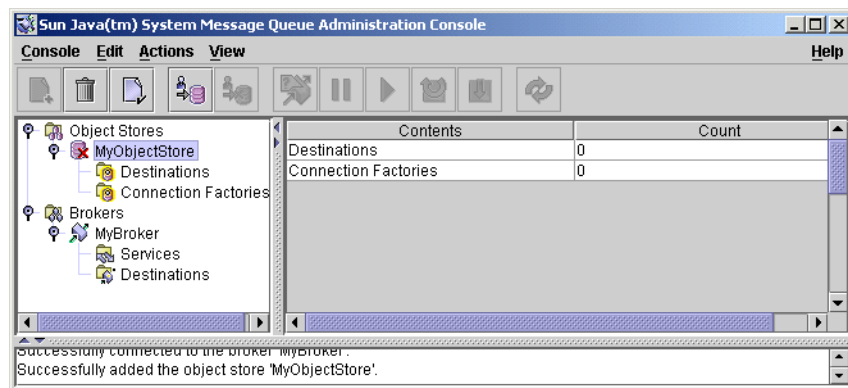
Sun Java(tm) System Message Queue Administration Console

Console Edit Actions View Help

Object Stores
MyObjectStore
Destinations
Connection Factories
Brokers
MyBroker
Services
Destinations

| Contents | Count |
|---|---|
| Destinations | 0 |
| Connection Factories | 0 |

Successfully connected to the broker 'MyBroker'.
Successfully added the object store 'MyObjectStore'.